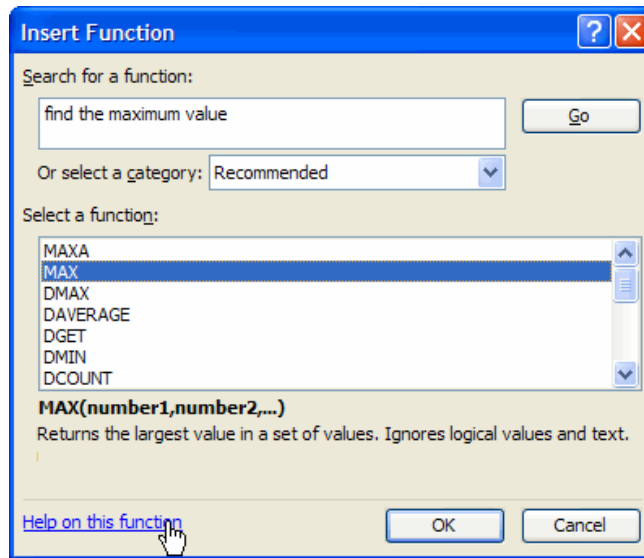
Insert Function

Search for a function:

find the maximum value

Go

Or select a category: Recommended

Select a function:

MAXA
MAX
DMAX
DAVERAGE
DGET
DMIN
DCOUNT

MAX(number1,number2,...)

Returns the largest value in a set of values. Ignores logical values and text.

Help on this function

OK

Cancel